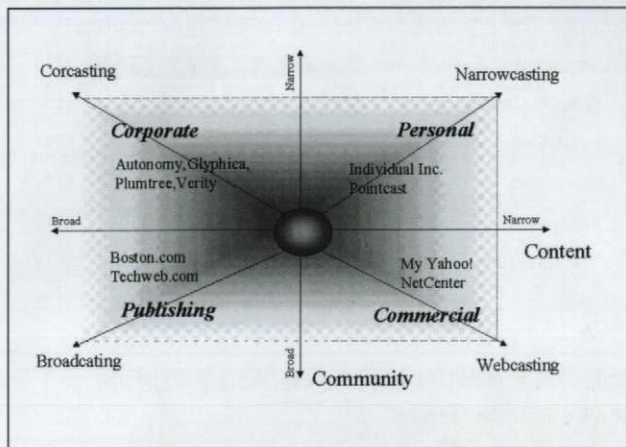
Corcasting

Narrow

Narrowcasting

Corporate

Personal

Autonomy,Glyphica, Plumtree,Verity

Indiyidual Inc. Pointcast

Broad

Narrow

Content

Boston.com Techweb.com

My Yahoo! NetCenter

Publishing

Commercial

Broadcating

Broad

Community

Webcasting